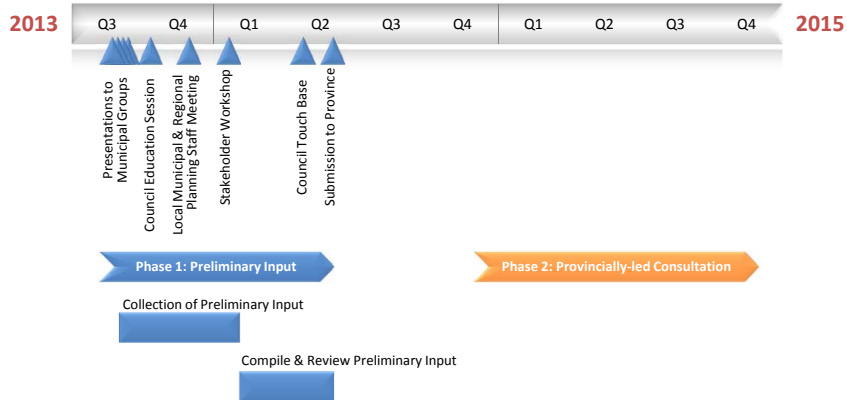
2013 Q3 Q4 Q1 Q2 Q3 Q4 Q1 Q2 Q3 Q4 2015

Presentations to Municipal Groups

Council Education Session

Local Municipal & Regional Planning Staff Meeting

Stakeholder Workshop

Council Touch Base

Submission to Province

Phase 1: Preliminary Input

Phase 2: Provincially-led Consultation

Collection of Preliminary Input

Compile & Review Preliminary Input